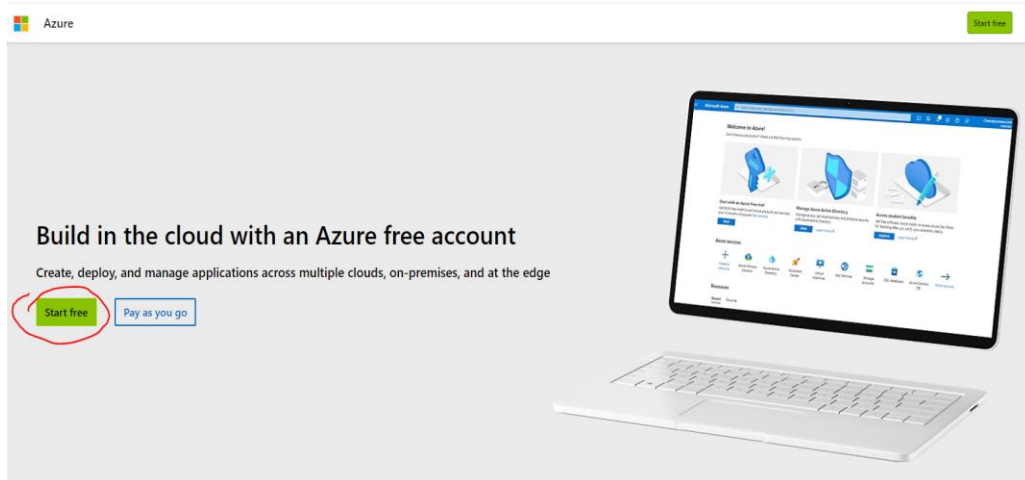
Azure

Start free

Build in the cloud with an Azure free account

Create, deploy, and manage applications across multiple clouds, on-premises, and at the edge

Start free

Pay as you go

Microsoft Azure

Welcome to Azure!

Start with an Azure free trial

Manage Azure Active Directory

Access student benefits

Azure services

Resources